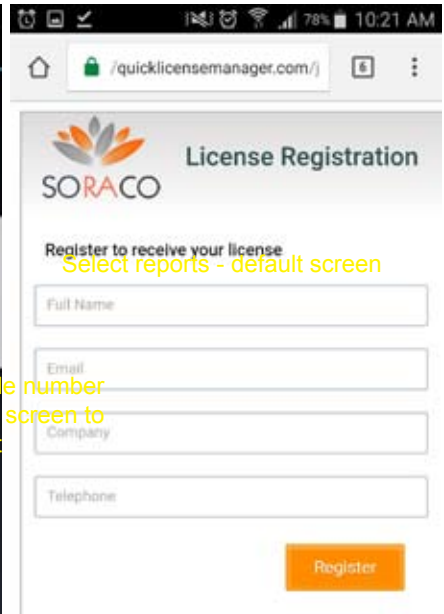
78% 10:21 AM

/quicklicensemanager.com/j

6

SORACO

License Registration

Register to receive your license

Select reports - default screen

Full Name

Email

e number

screen to

Company

Telephone

Register